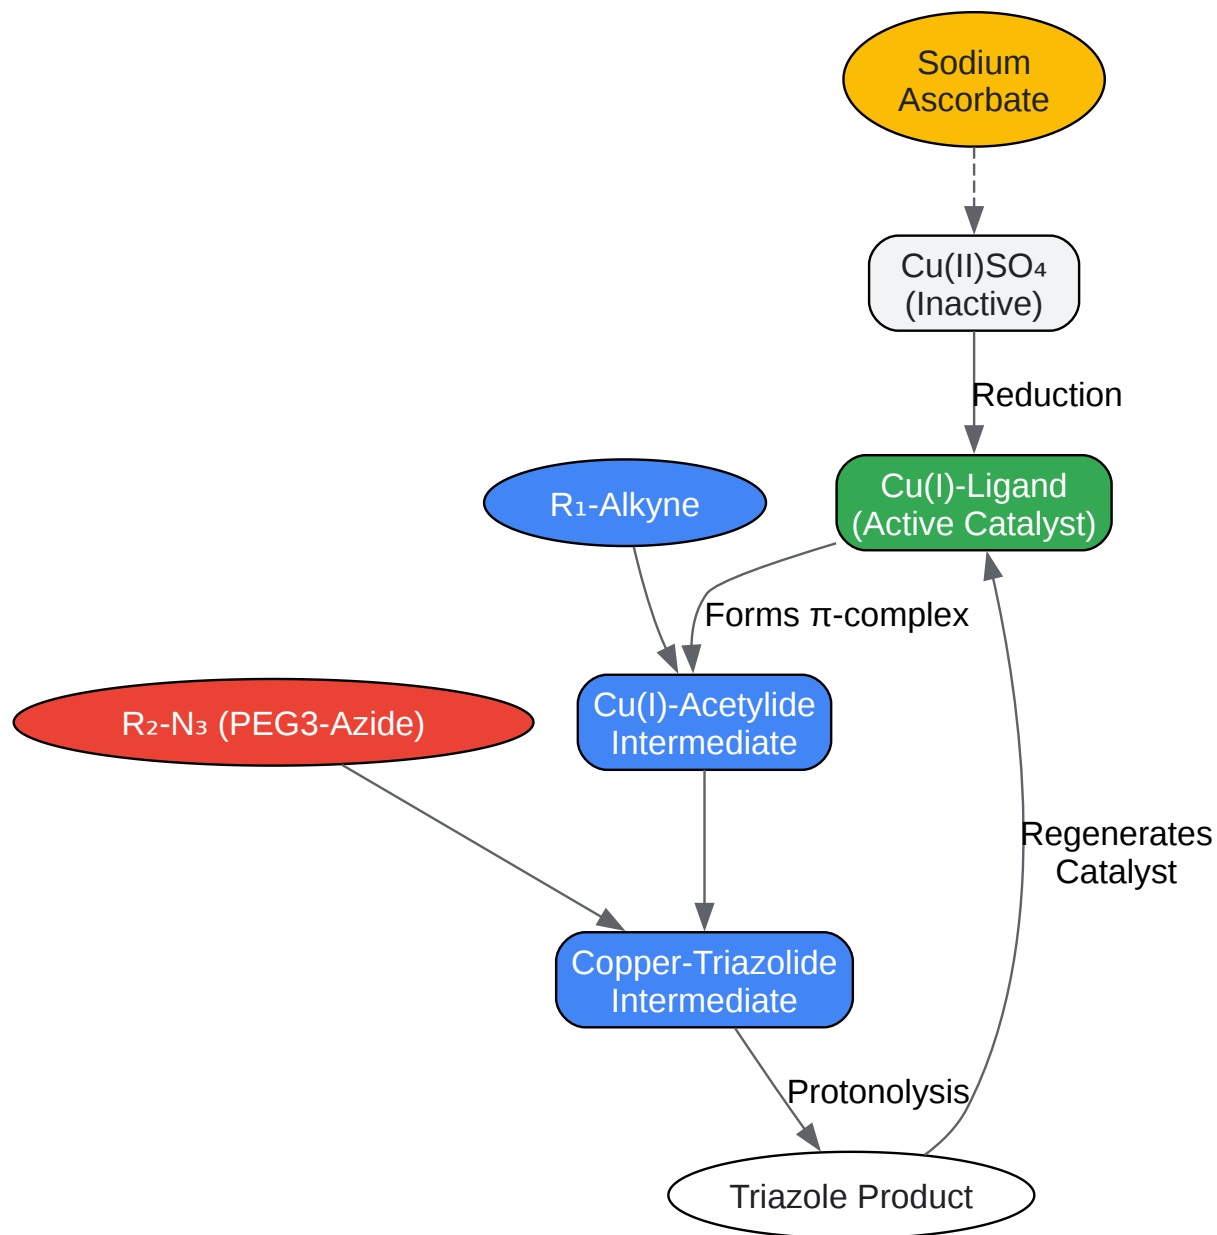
Sodium Ascorbate

Cu(II)SO₄ (Inactive)

Reduction

Cu(I)-Ligand (Active Catalyst)

R₁-Alkyne

Forms π-complex

Cu(I)-Acetylide Intermediate

R₂-N₃ (PEG3-Azide)

Regenerates Catalyst

Copper-Triazolide Intermediate

Protonolysis

Triazole Product